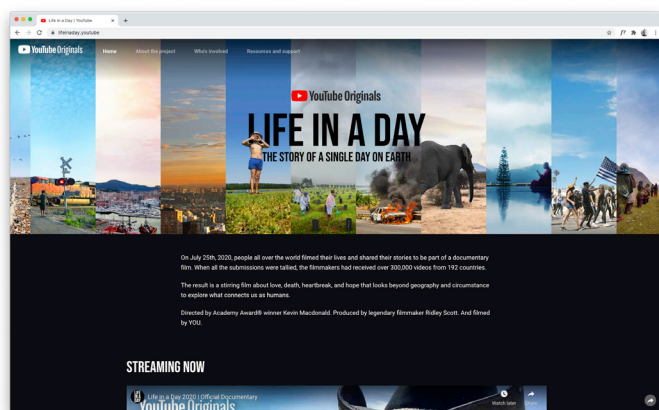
Life in a Day | YouTube

lifeinaday.youtube

YouTube Originals

Home About the project Who's involved Resources and support

YouTube Originals

LIFE IN A DAY

THE STORY OF A SINGLE DAY ON EARTH

On July 25th, 2020, people all over the world filmed their lives and shared their stories to be part of a documentary film. When all the submissions were tallied, the filmmakers had received over 300,000 videos from 192 countries.

The result is a stirring film about love, death, heartbreak, and hope that looks beyond geography and circumstance to explore what connects us as humans.

Directed by Academy Award® winner Kevin Macdonald. Produced by legendary filmmaker Ridley Scott. And filmed by YOU.

STREAMING NOW

Life in a Day 2020 | Official Documentary

YouTube Originals

Watch later

Share